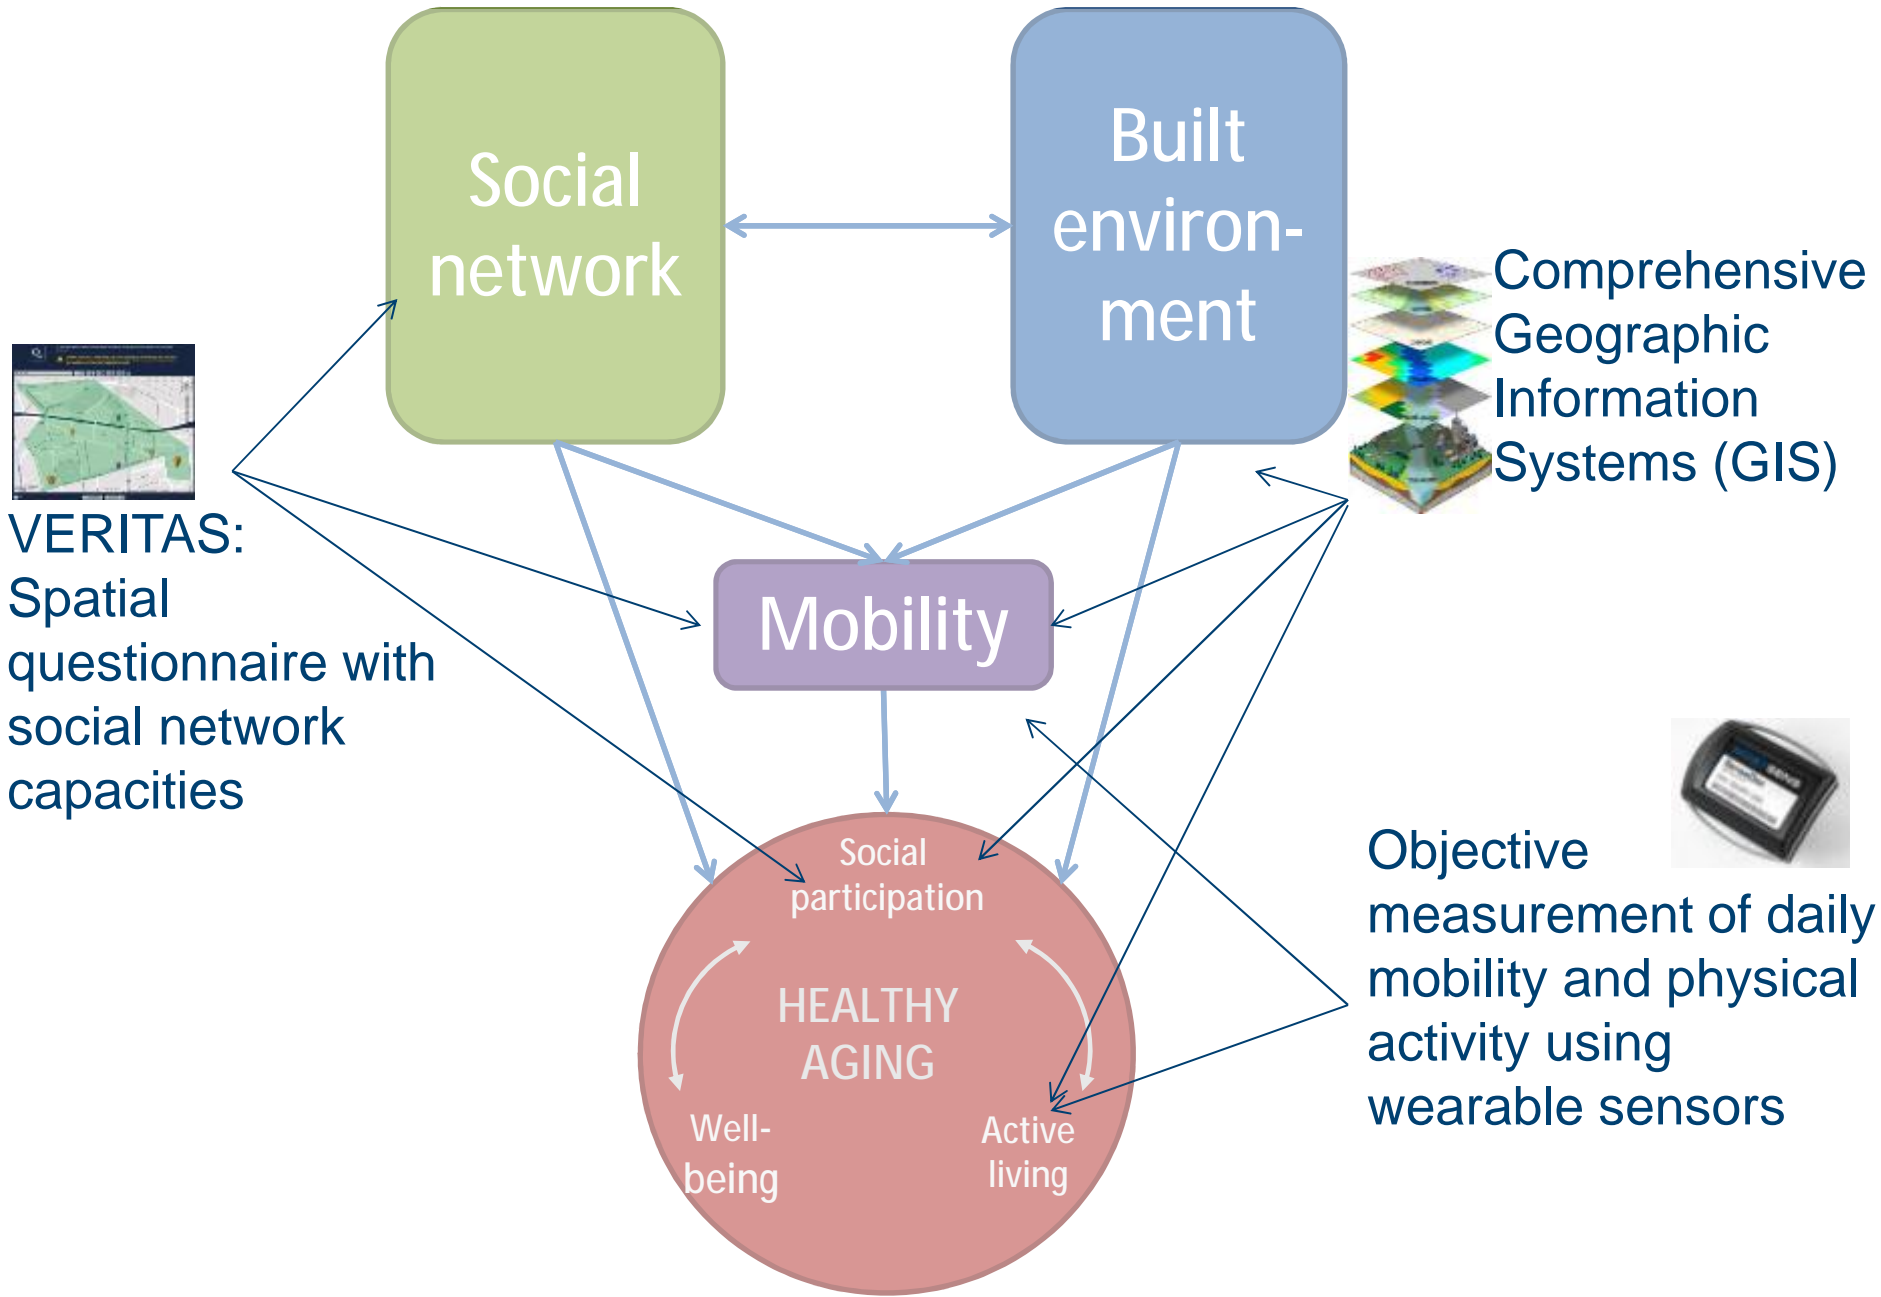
Social network

Built environment

Comprehensive Geographic Information Systems (GIS)

VERITAS: Spatial questionnaire with social network capacities

Mobility

Objective measurement of daily mobility and physical activity using wearable sensors

Social participation

HEALTHY AGING

Well-being

Active living